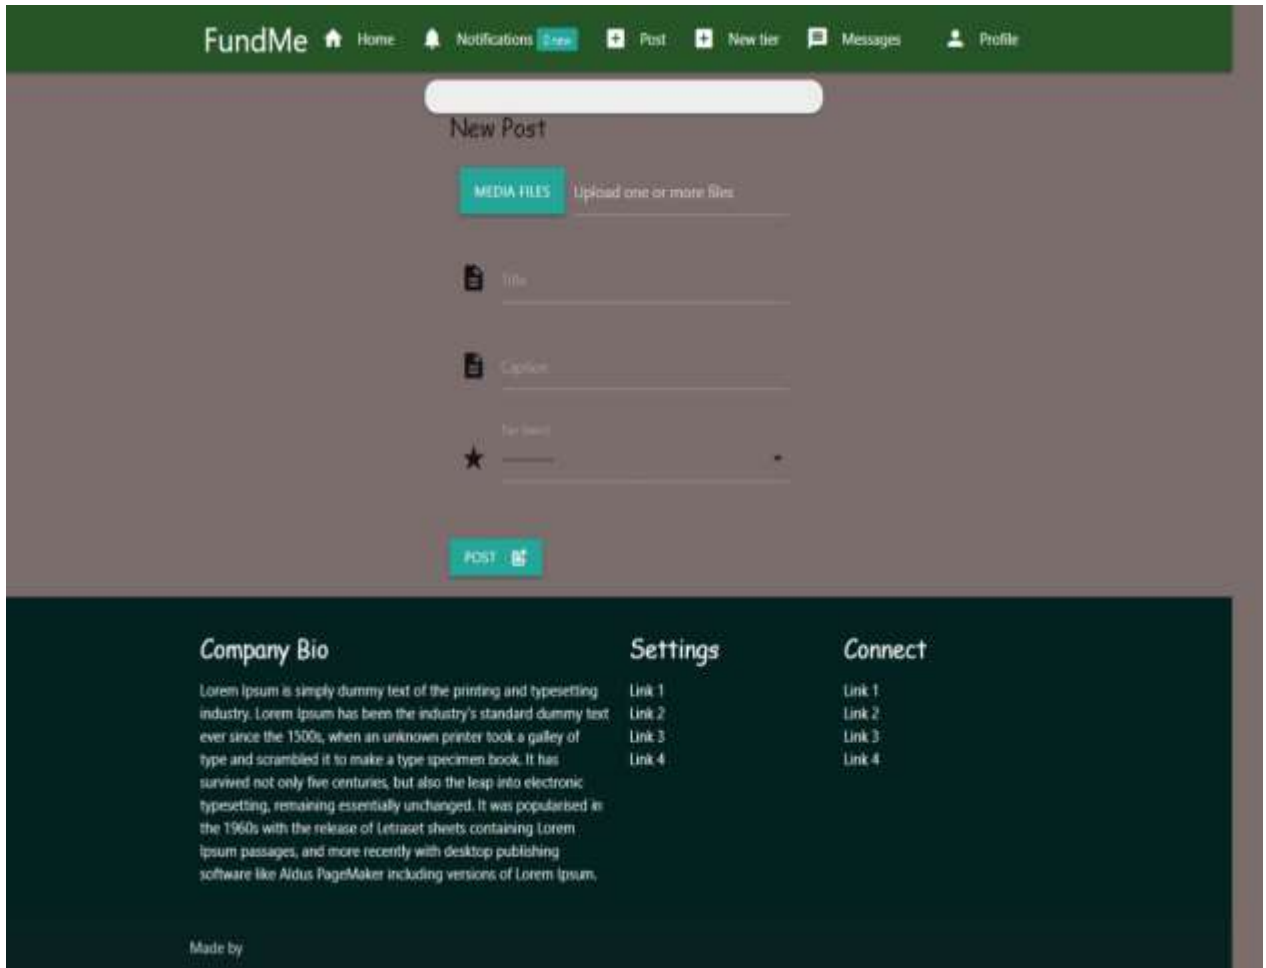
FundMe Home Notifications 2 new Post New tier Messages Profile

New Post

MEDIA FILES Upload one or more files

Title

Caption

Tier Select

POST

Company Bio

Lorem Ipsum is simply dummy text of the printing and typesetting industry. Lorem Ipsum has been the industry's standard dummy text ever since the 1500s, when an unknown printer took a galley of type and scrambled it to make a type specimen book. It has survived not only five centuries, but also the leap into electronic typesetting, remaining essentially unchanged. It was popularised in the 1960s with the release of Letraset sheets containing Lorem Ipsum passages, and more recently with desktop publishing software like Aldus PageMaker including versions of Lorem Ipsum.

Settings

Link 1
Link 2
Link 3
Link 4

Connect

Link 1
Link 2
Link 3
Link 4

Made by